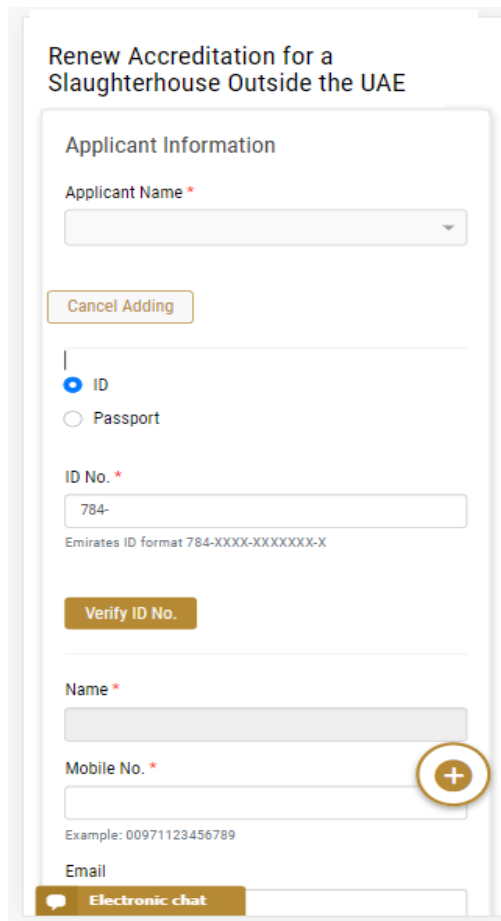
Renew Accreditation for a Slaughterhouse Outside the UAE

Applicant Information

Applicant Name *

Cancel Adding

ID

Passport

ID No. *

784-

Emirates ID format 784-XXXX-XXXXXXX-X

Verify ID No.

Name *

Mobile No. *

Example: 00971123456789

Email

Electronic chat